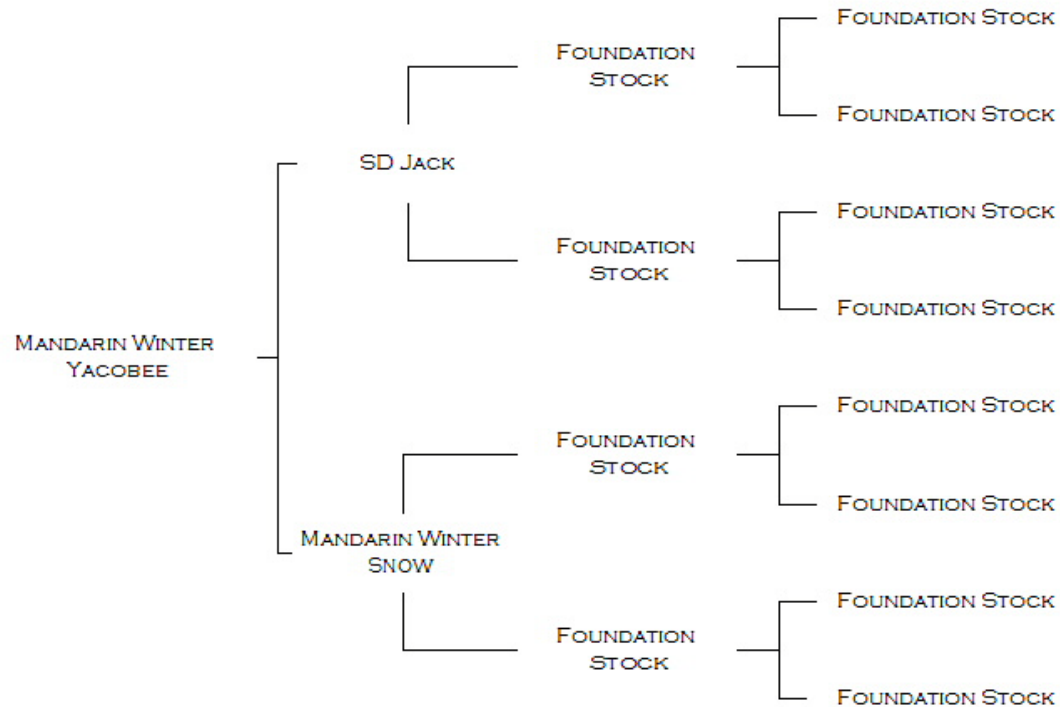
Mandarin Winter Yacobee

SD Jack

Foundation Stock

Foundation Stock

Foundation Stock

Foundation Stock

Foundation Stock

Foundation Stock

Mandarin Winter Snow

Foundation Stock

Foundation Stock

Foundation Stock

Foundation Stock

Foundation Stock

Foundation Stock